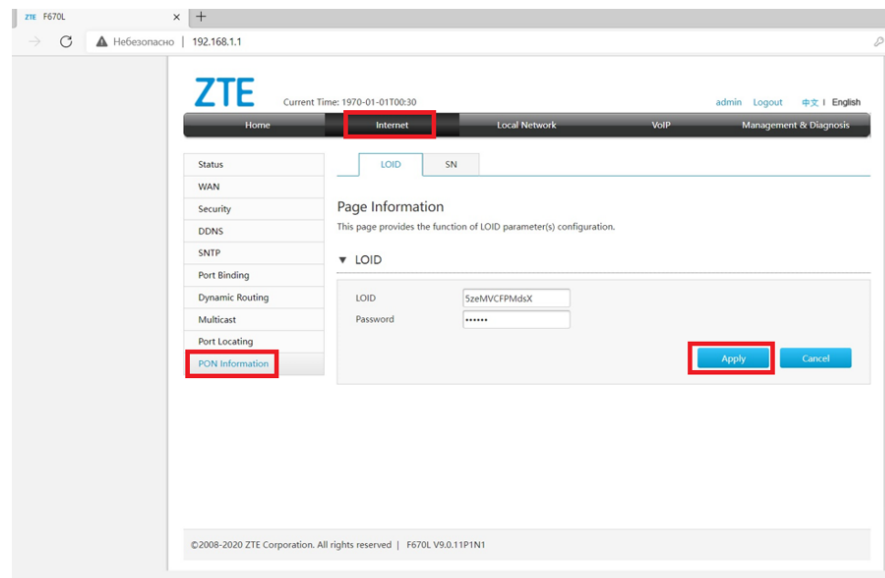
ZTE F670L
Небезопасно | 192.168.1.1

ZTE Current Time: 1970-01-01T00:30 admin Logout 中文 | English

Home Internet Local Network VoIP Management & Diagnosis

Status
WAN
Security
DDNS
SNTP
Port Binding
Dynamic Routing
Multicast
Port Locating
PON Information

LOID SN

Page Information
This page provides the function of LOID parameter(s) configuration.

▼ LOID

LOID 5zeMVCFPMdsX
Password ••••••

Apply Cancel

©2008-2020 ZTE Corporation. All rights reserved | F670L V9.0.11P1N1